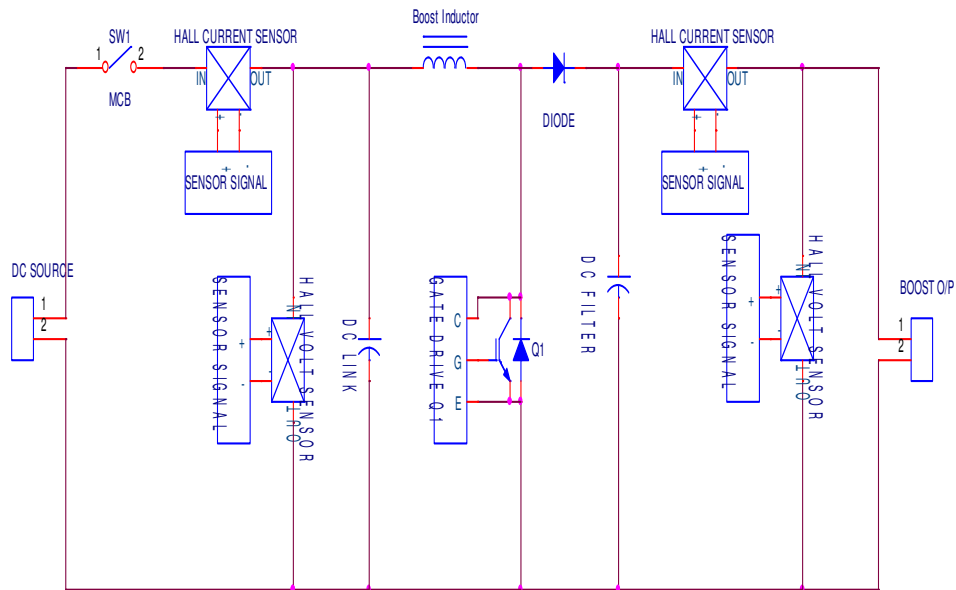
SW1
1 2
MCB
HALL CURRENT SENSOR
IN OUT
+ -
SENSOR SIGNAL
Boost Inductor
DIODE
HALL CURRENT SENSOR
IN OUT
+ -
SENSOR SIGNAL
DC SOURCE
1
2
SENSOR SIGNAL
+
-
HALL VOLT SENSOR
IN OUT
DC LINK
GATE DRIVE Q1
C
G
E
Q1
DC FILTER
SENSOR SIGNAL
+
-
HALL VOLT SENSOR
IN OUT
BOOST O/P
1
2